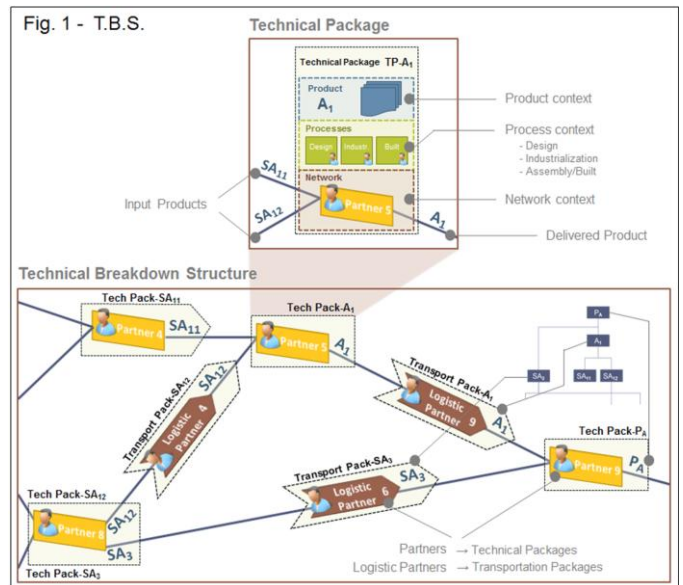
Fig. 1 - T.B.S.

Technical Package

Technical Package TP-$A_1$

Product

$A_1$

Processes

Design

Industr.

Built

Network

Partner 5

$SA_{11}$

$SA_{12}$

$A_1$

Input Products

Product context

Process context

- Design
- Industrialization
- Assembly/Built

Network context

Delivered Product

Technical Breakdown Structure

Tech Pack-$SA_{11}$

Partner 4

$SA_{11}$

Tech Pack-$A_1$

Partner 5

$A_1$

Transport Pack-$SA_{12}$

Logistic Partner 4

$SA_{12}$

Transport Pack-$A_1$

Logistic Partner 9

$A_1$

$P_A$

$A_1$

$SA_3$

$SA_{11}$

$SA_{12}$

Tech Pack-$P_A$

Partner 9

$P_A$

Transport Pack-$SA_3$

Logistic Partner 6

$SA_3$

Tech Pack-$SA_{12}$

Partner 8

$SA_{12}$

$SA_3$

Tech Pack-$SA_3$

Partners → Technical Packages

Logistic Partners → Transportation Packages